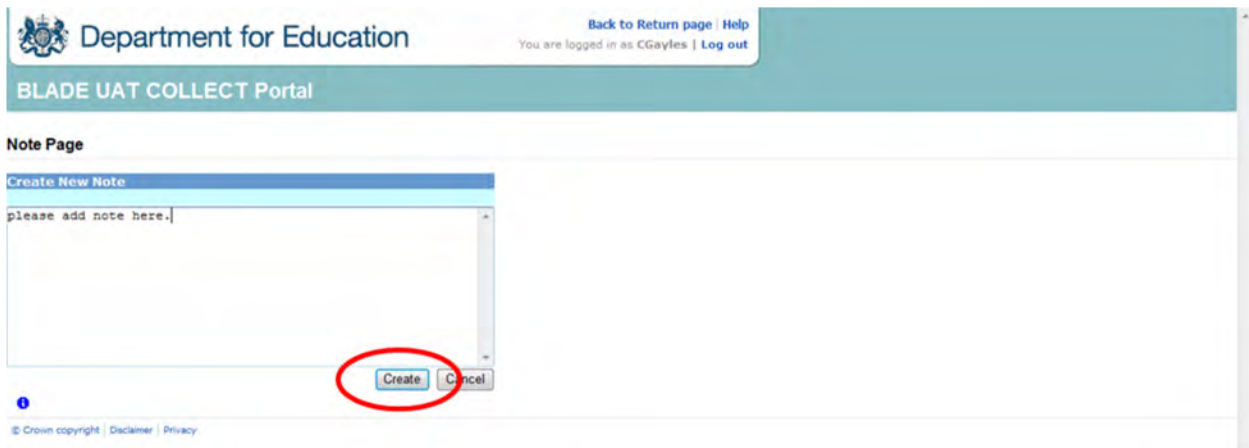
Department for Education

Back to Return page | Help
You are logged in as CGayles | Log out

BLADE UAT COLLECT Portal

Note Page

Create New Note

please add note here.

Create Cancel

© Crown copyright | Disclaimer | Privacy